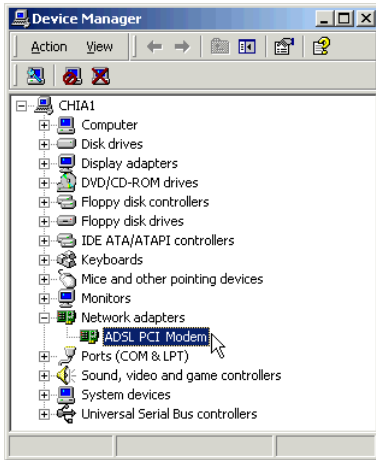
Device Manager

Action View

CHIA1
Computer
Disk drives
Display adapters
DVD/CD-ROM drives
Floppy disk controllers
Floppy disk drives
IDE ATA/ATAPI controllers
Keyboards
Mice and other pointing devices
Monitors
Network adapters
ADSL PCI Modem
Ports (COM & LPT)
Sound, video and game controllers
System devices
Universal Serial Bus controllers